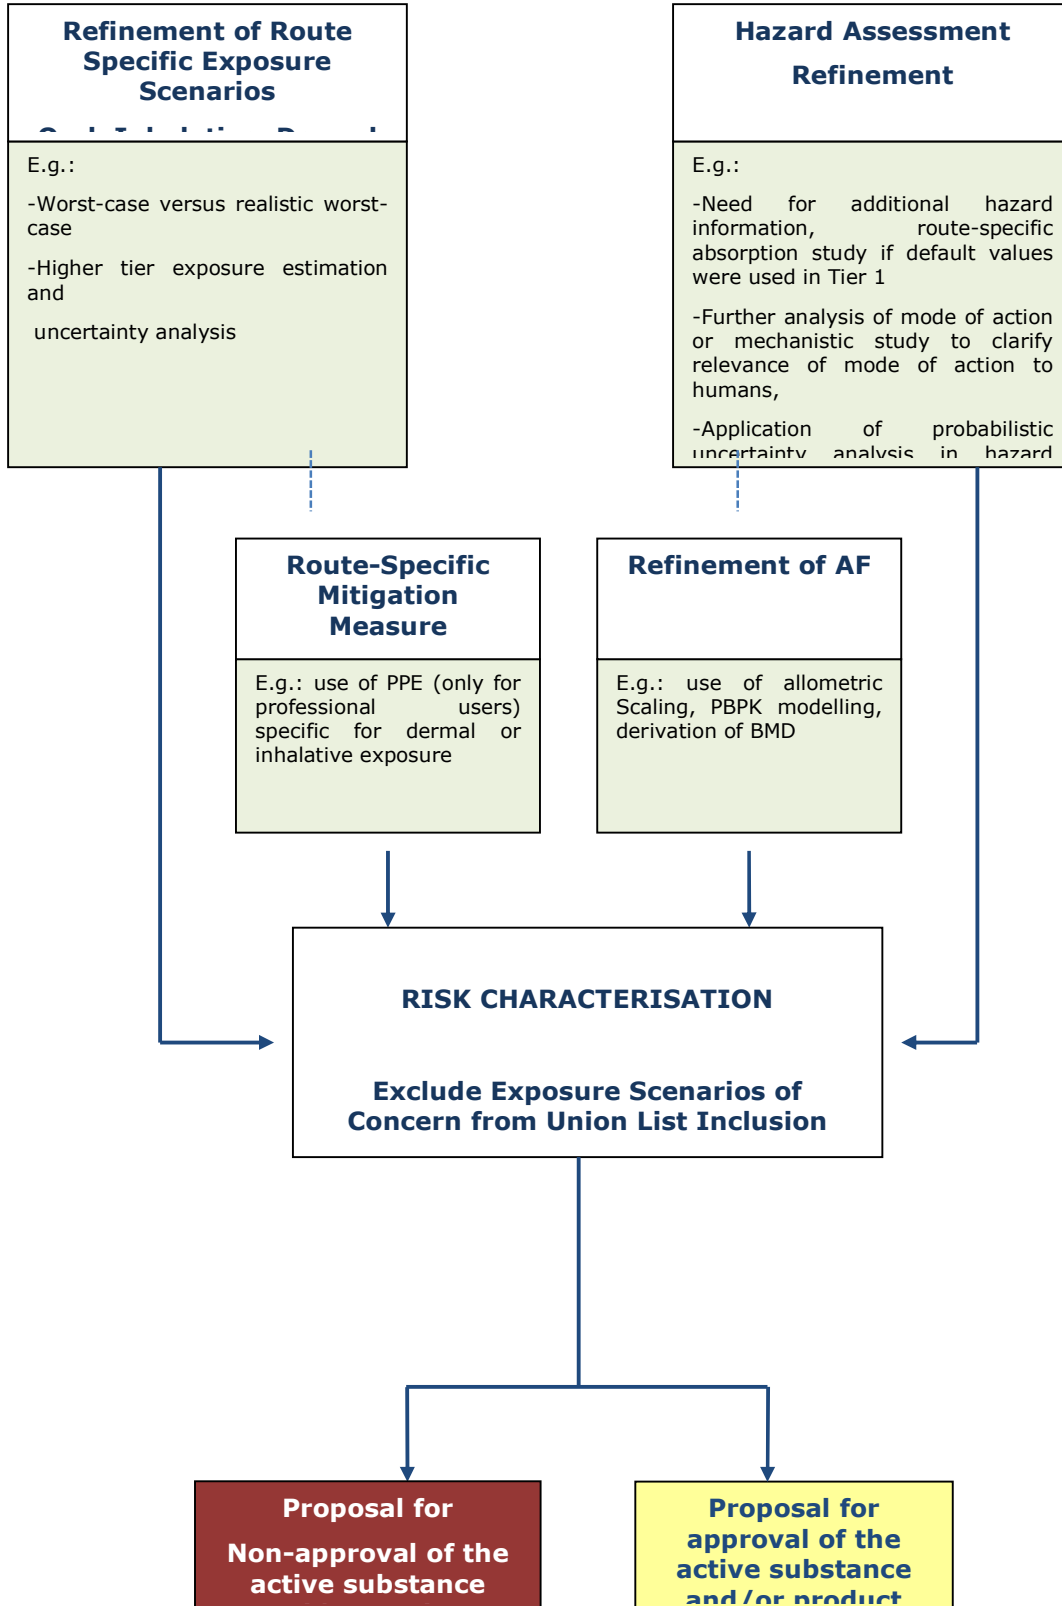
Refinement of Route Specific Exposure Scenarios

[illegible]

E.g.:

-Worst-case versus realistic worst-case

-Higher tier exposure estimation and

uncertainty analysis

Hazard Assessment Refinement

E.g.:

-Need for additional hazard information, route-specific absorption study if default values were used in Tier 1

-Further analysis of mode of action or mechanistic study to clarify relevance of mode of action to humans,

-Application of probabilistic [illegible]

Route-Specific Mitigation Measure

E.g.: use of PPE (only for professional users) specific for dermal or inhalative exposure

Refinement of AF

E.g.: use of allometric Scaling, PBPK modelling, derivation of BMD

RISK CHARACTERISATION

Exclude Exposure Scenarios of Concern from Union List Inclusion

Proposal for Non-approval of the active substance

Proposal for approval of the active substance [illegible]